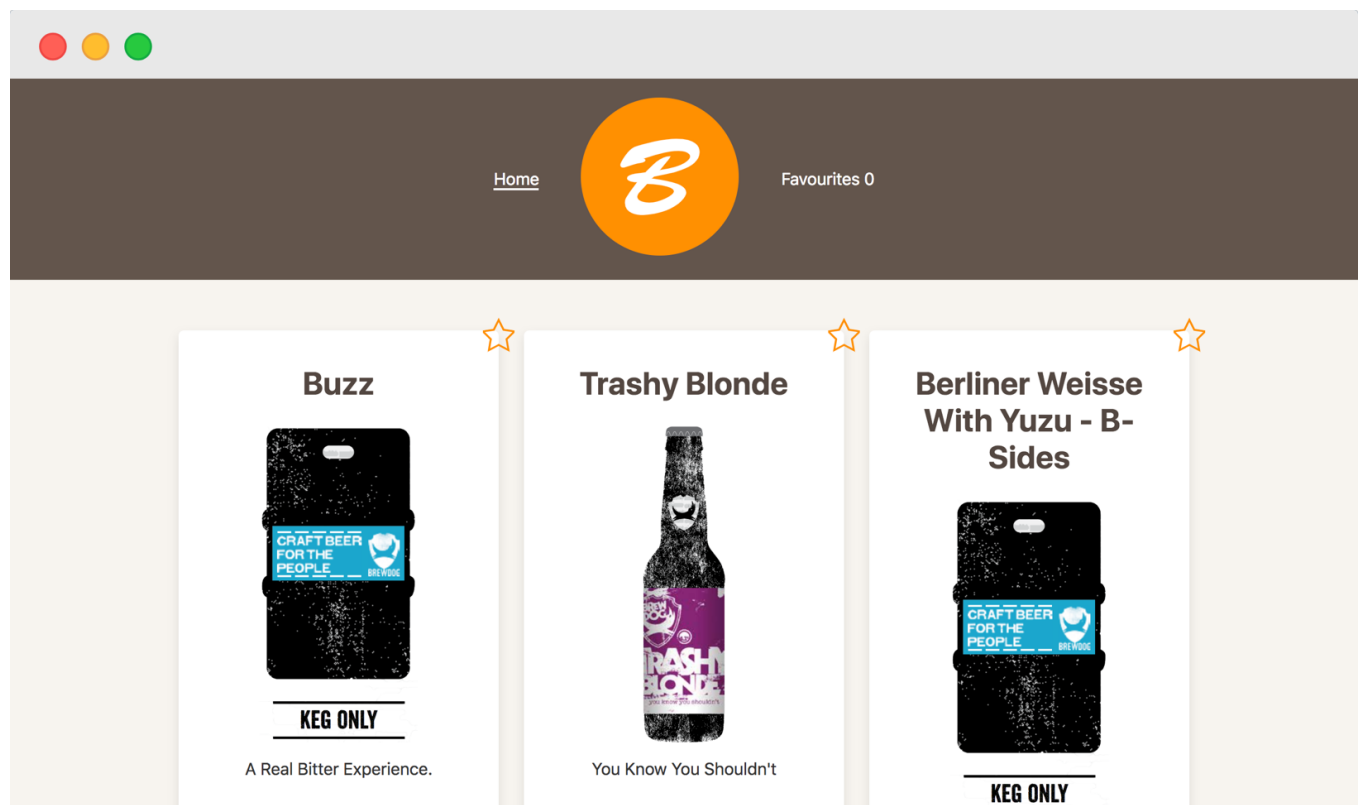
Home

B

Favourites 0

Buzz

CRAFT BEER FOR THE PEOPLE

BREWDOG

KEG ONLY

A Real Bitter Experience.

Trashy Blonde

BREWDOG

TRASHY BLONDE

you know you shouldn't

You Know You Shouldn't

Berliner Weisse With Yuzu - B-Sides

CRAFT BEER FOR THE PEOPLE

BREWDOG

KEG ONLY